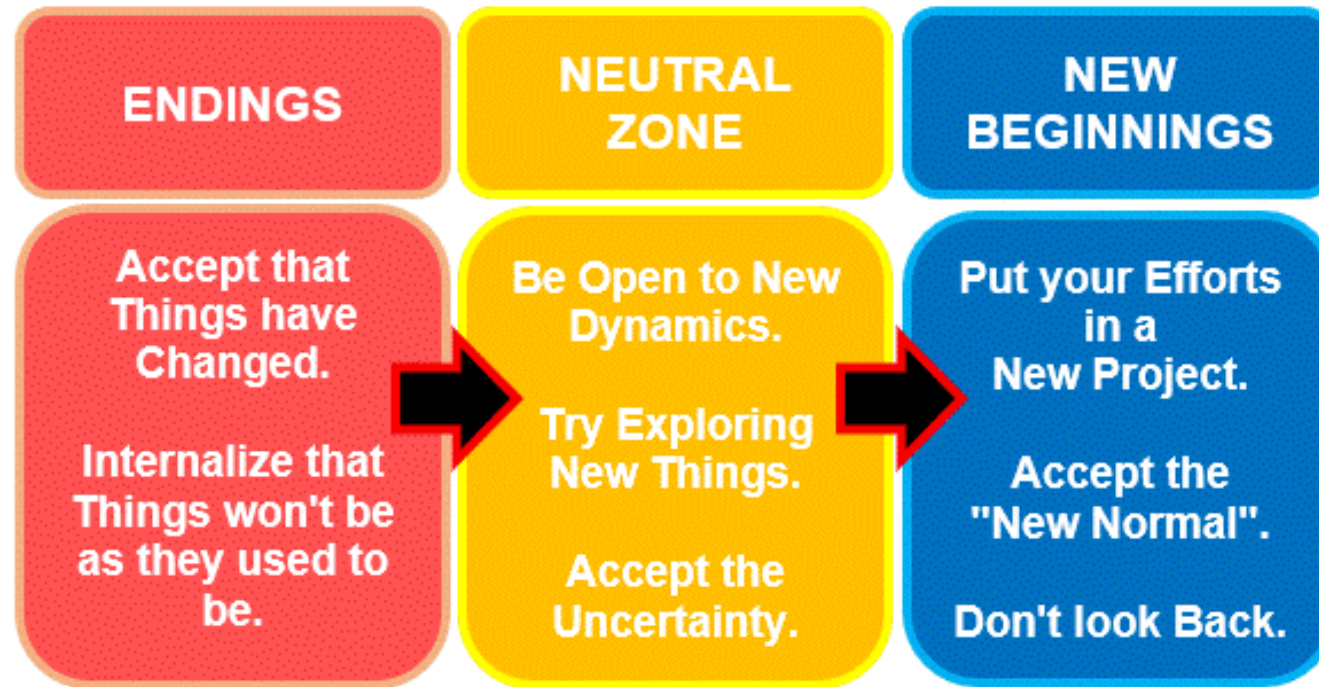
ENDINGS

Accept that Things have Changed.

Internalize that Things won't be as they used to be.

NEUTRAL ZONE

Be Open to New Dynamics.

Try Exploring New Things.

Accept the Uncertainty.

NEW BEGINNINGS

Put your Efforts in a New Project.

Accept the "New Normal".

Don't look Back.